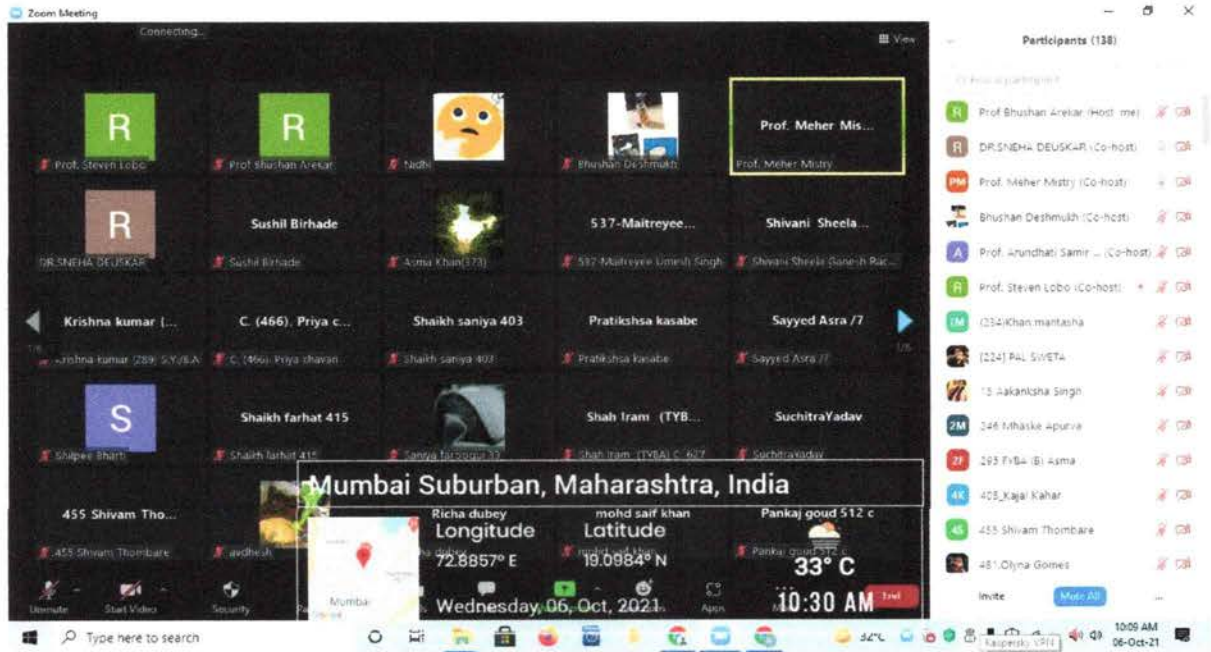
Zoom Meeting

Connecting...

View

R
Prof. Steven Lobo

R
Prof. Bhushan Arekar

Nidhi

Bhushan Deshmukh

Prof. Meher Mis...
Prof. Meher Mistry

R
DR.SNEHA DEUSKAR

Sushil Birhade
Sushil Birhade

Asma Khan(373)

537-Maitreyee...
537-Maitreyee Umesh Singh

Shivani Sheela...
Shivani Sheela Ganesh Rac...

Krishna kumar (...
Krishna kumar (289) S.Y.B.A

C. (466). Priya c...
C. (466). Priya chavan

Shaikh saniya 403
Shaikh saniya 403

Pratikshsa kasabe
Pratikshsa kasabe

Sayyed Asra /7
Sayyed Asra /7

S
Shilpee Bharti

Shaikh farhat 415
Shaikh farhat 415

Saniya farooqui 33

Shah Iram (TYB...
Shah Iram (TYBA) C. 627

SuchitraYadav
SuchitraYadav

455 Shivam Tho...
455 Shivam Thombare

avdhesh

Richa dubey
Richa dubey

mohd saif khan
mohd saif khan

Pankaj goud 512 c
Pankaj goud 512 c

Mumbai Suburban, Maharashtra, India
Longitude
72.8857° E
Latitude
19.0984° N
33° C
Mumbai
Wednesday, 06, Oct, 2021
10:30 AM

Unmute
Start Video
Security
Apps
End

Participants (138)

Find a participant

Prof Bhushan Arekar (Host, me)
DR.SNEHA DEUSKAR (Co-host)
Prof. Meher Mistry (Co-host)
Bhushan Deshmukh (Co-host)
Prof. Arundhati Samir ... (Co-host)
Prof. Steven Lobo (Co-host)
(234)Khan mantasha
[224] PAL SWETA
15 Aakanksha Singh
246 Mhaske Apurva
293 FYBA (B) Asma
408_Kajal Kahar
455 Shivam Thombare
481 Olyna Gomes

Invite
Mute All
...

Type here to search
32°C
Kaspersky VPN
10:09 AM
06-Oct-21